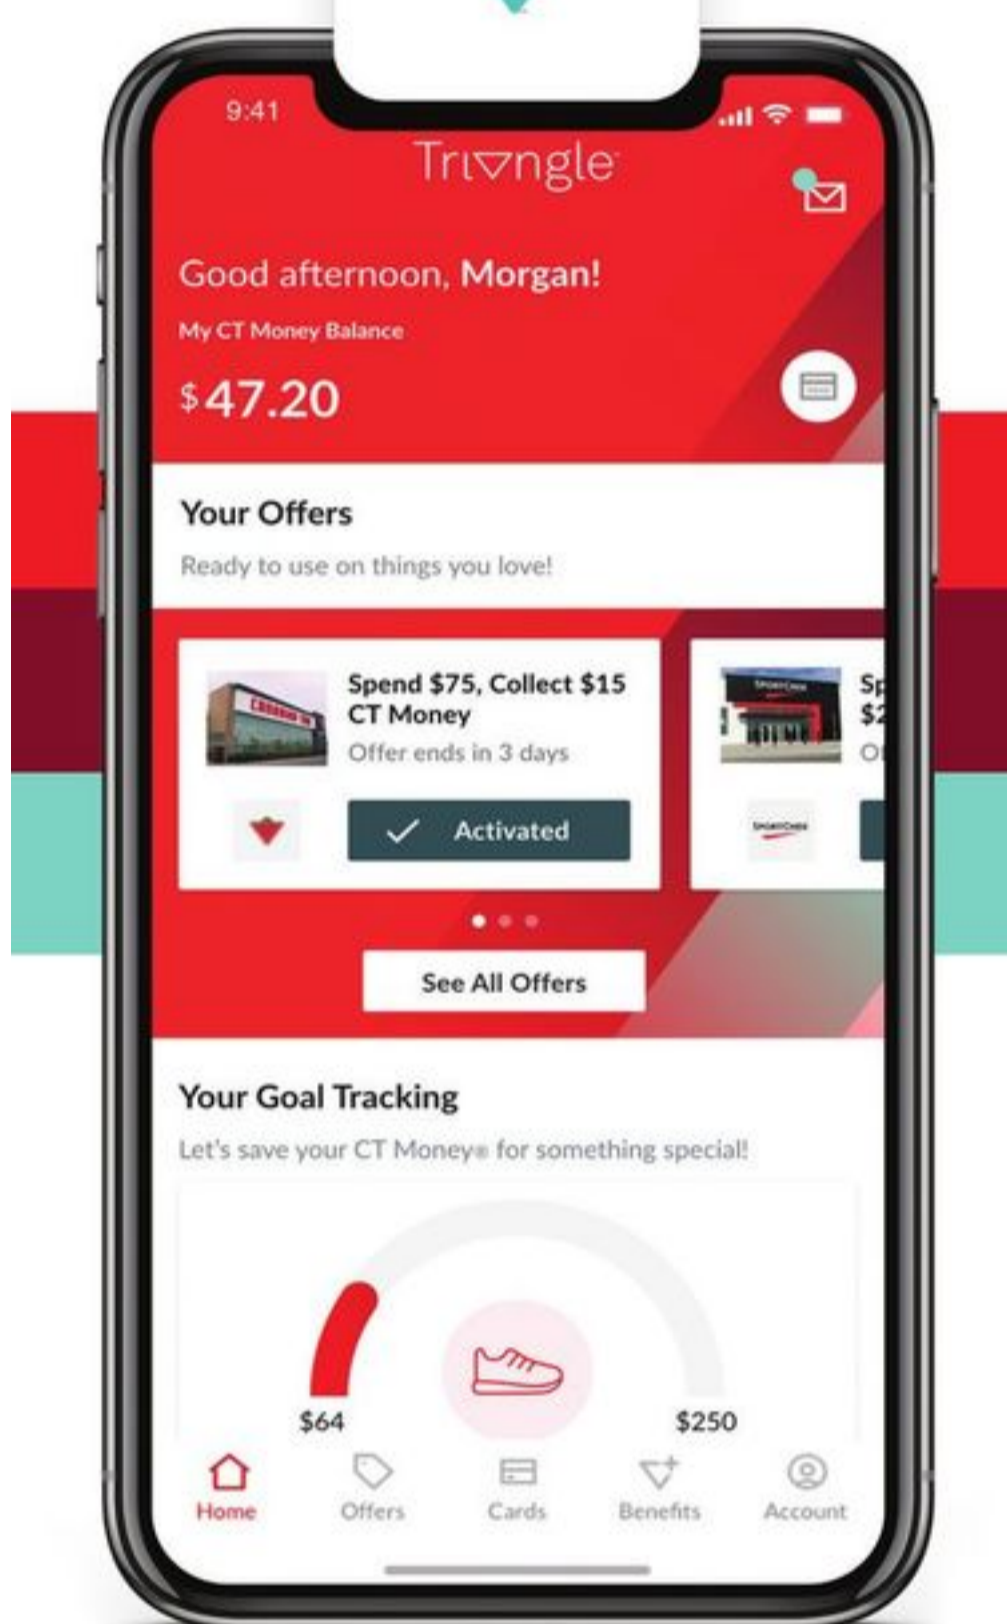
9:41

Triangle

Good afternoon, Morgan!

My CT Money Balance

$47.20

Your Offers

Ready to use on things you love!

Spend $75, Collect $15 CT Money

Offer ends in 3 days

Activated

Sp
$2
O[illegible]

See All Offers

Your Goal Tracking

Let's save your CT Money® for something special!

$64

$250

Home

Offers

Cards

Benefits

Account